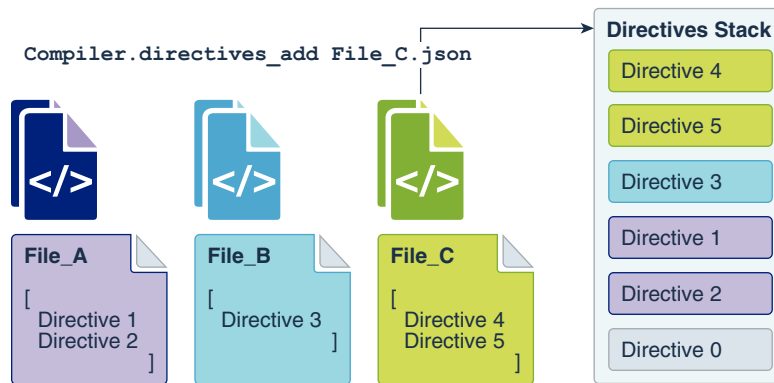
Compiler.directives_add File_C.json

</>

</>

</>

File_A
[
Directive 1
Directive 2
]

File_B
[
Directive 3
]

File_C
[
Directive 4
Directive 5
]

Directives Stack
Directive 4
Directive 5
Directive 3
Directive 1
Directive 2
Directive 0